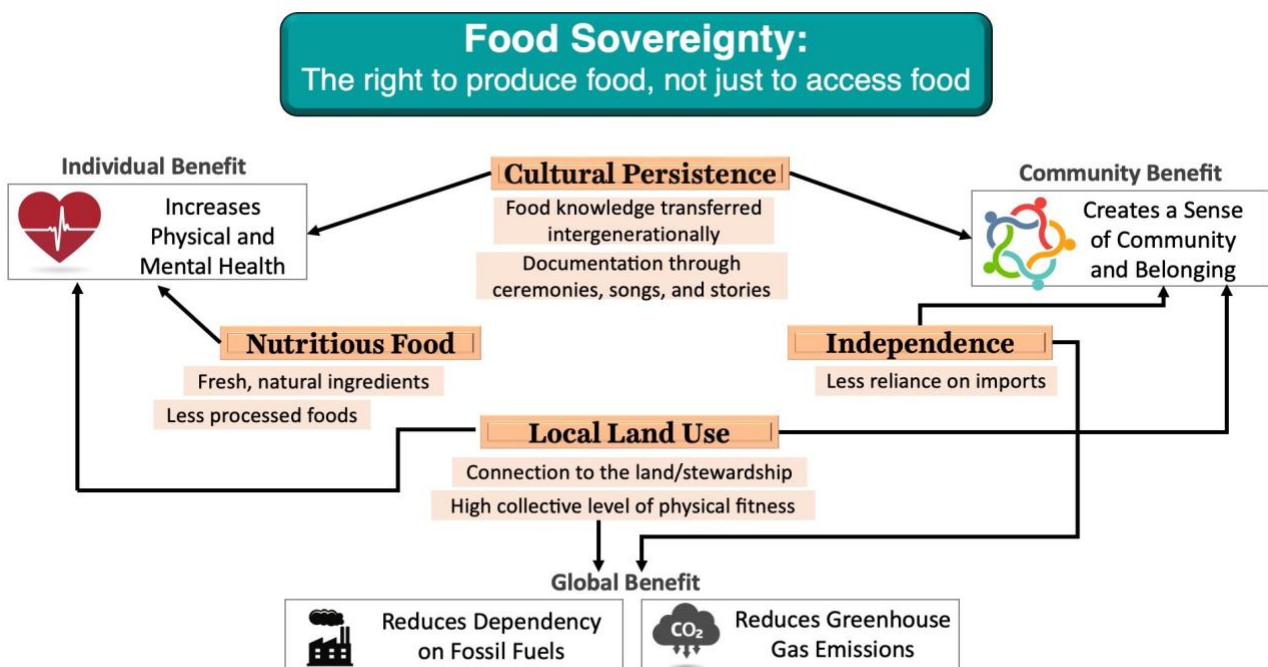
Food Sovereignty:
The right to produce food, not just to access food

Individual Benefit

Increases Physical and Mental Health

Cultural Persistence

Food knowledge transferred intergenerationally

Documentation through ceremonies, songs, and stories

Community Benefit

Creates a Sense of Community and Belonging

Nutritious Food

Fresh, natural ingredients

Less processed foods

Independence

Less reliance on imports

Local Land Use

Connection to the land/stewardship

High collective level of physical fitness

Global Benefit

Reduces Dependency on Fossil Fuels

$CO_2$

Reduces Greenhouse Gas Emissions